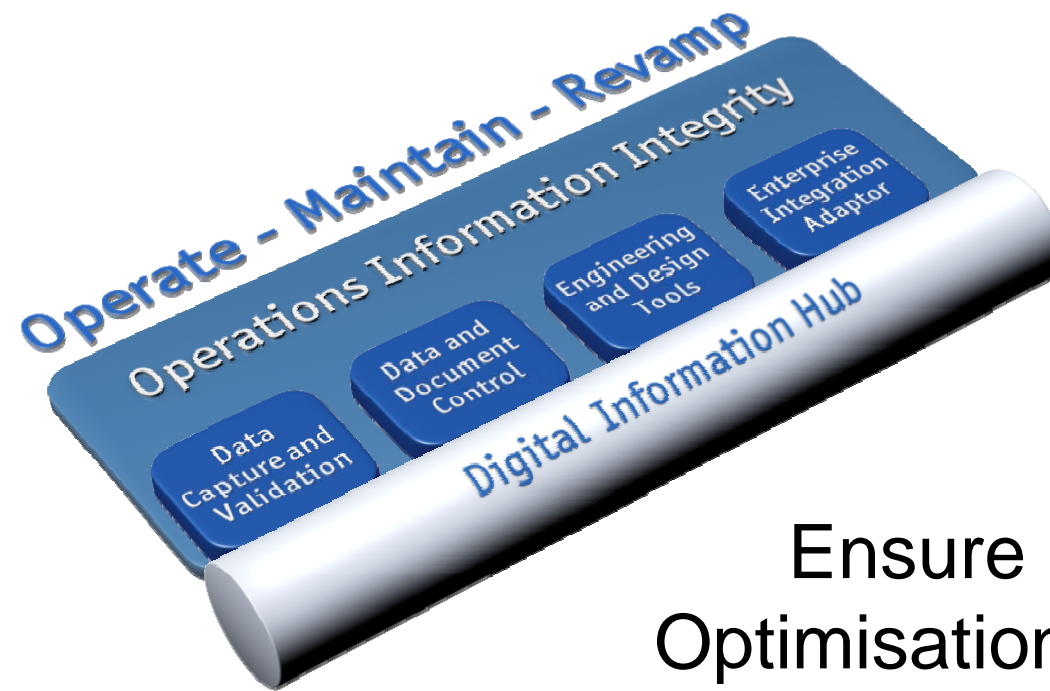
Operate - Maintain - Revamp

Operations Information Integrity

Data Capture and Validation

Data and Document Control

Engineering and Design Tools

Enterprise Integration Adaptor

Digital Information Hub

Ensure Optimisatio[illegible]